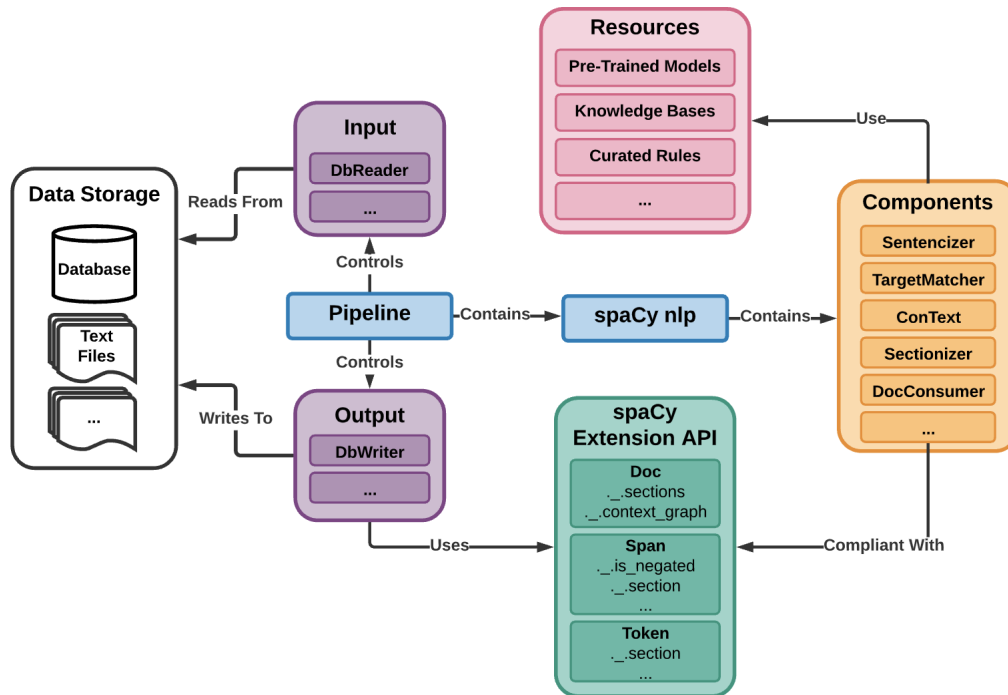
Resources
Pre-Trained Models
Knowledge Bases
Curated Rules
...

Use

Input
DbReader
...

Data Storage
Database
Text Files
...

Reads From

Components
Sentencizer
TargetMatcher
ConText
Sectionizer
DocConsumer
...

Controls
Pipeline
Contains
spaCy nlp
Contains
Controls

Writes To

Output
DbWriter
...

spaCy Extension API
Doc
._.sections
._.context_graph
Span
._.is_negated
._.section
...
Token
._.section
...

Uses
Compliant With